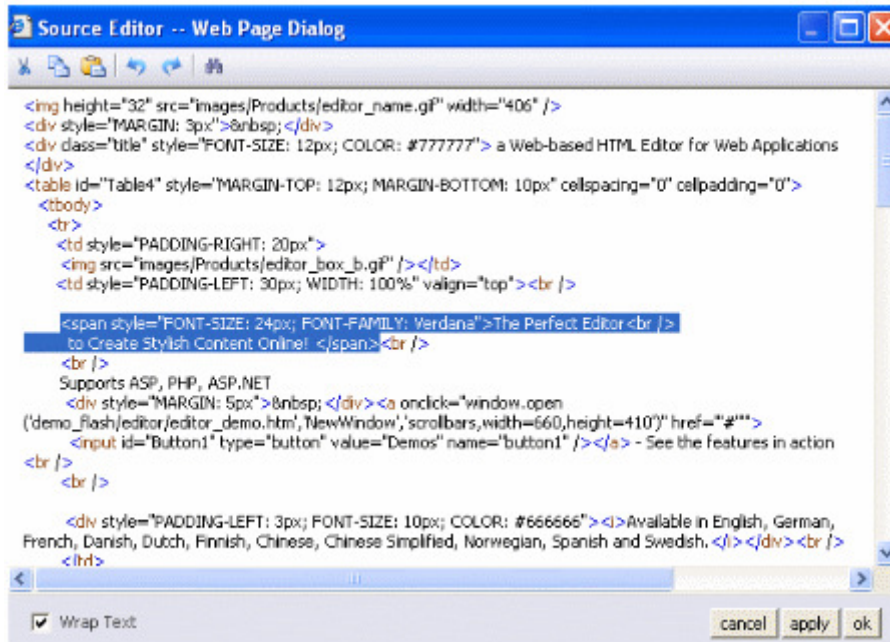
Source Editor -- Web Page Dialog

<img height="32" src="images/Products/editor_name.gif" width="406" />
<div style="MARGIN: 3px">&nbsp;</div>
<div class="title" style="FONT-SIZE: 12px; COLOR: #777777"> a Web-based HTML Editor for Web Applications
</div>
<table id="Table4" style="MARGIN-TOP: 12px; MARGIN-BOTTOM: 10px" cellspacing="0" cellpadding="0">
<tbody>
<tr>
<td style="PADDING-RIGHT: 20px">
<img src="images/Products/editor_box_b.gif" /></td>
<td style="PADDING-LEFT: 30px; WIDTH: 100%" valign="top"><br />

<span style="FONT-SIZE: 24px; FONT-FAMILY: Verdana">The Perfect Editor <br />
to Create Stylish Content Online! </span><br />
<br />
Supports ASP, PHP, ASP.NET
<div style="MARGIN: 5px">&nbsp;</div><a onclick="window.open
('demo_flash/editor/editor_demo.htm','NewWindow','scrollbars,width=660,height=410')" href="#"">
<input id="Button1" type="button" value="Demos" name="button1" /></a> - See the features in action
<br />
<br />

<div style="PADDING-LEFT: 3px; FONT-SIZE: 10px; COLOR: #666666"><i>Available in English, German, French, Danish, Dutch, Finnish, Chinese, Chinese Simplified, Norwegian, Spanish and Swedish.</i></div><br />
</td>

Wrap Text

cancel apply ok